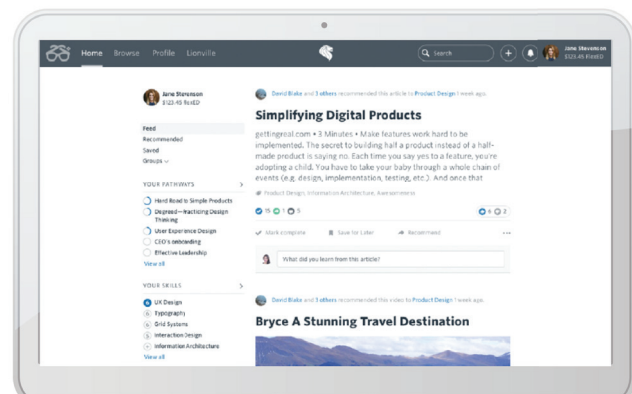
Home Browse Profile Lionville

Search

Jane Stevenson $125.49 FlexED

Jane Stevenson
$125.45 FlexED

Feed
Recommended
Saved
Groups

YOUR PATHWAYS

Hard Road to Simple Products
Degreed—Practicing Design Thinking
User Experience Design
CEO's onboarding
Effective Leadership
View all

YOUR SKILLS

UX Design
Typography
Grid Systems
Interaction Design
Information Architecture
View all

David Blake and 3 others recommended this article to Product Design 1 week ago.

Simplifying Digital Products

gettingreal.com • 3 Minutes • Make features work hard to be implemented. The secret to building half a product instead of a half-made product is saying no. Each time you say yes to a feature, you're adopting a child. You have to take your baby through a whole chain of events (e.g. design, implementation, testing, etc.). And once that

Product Design, Information Architecture, Awesomeness

15 1 5

4 2

Mark complete Save for Later Recommend

What did you learn from this article?

David Blake and 3 others recommended this video to Product Design 1 week ago.

Bryce A Stunning Travel Destination